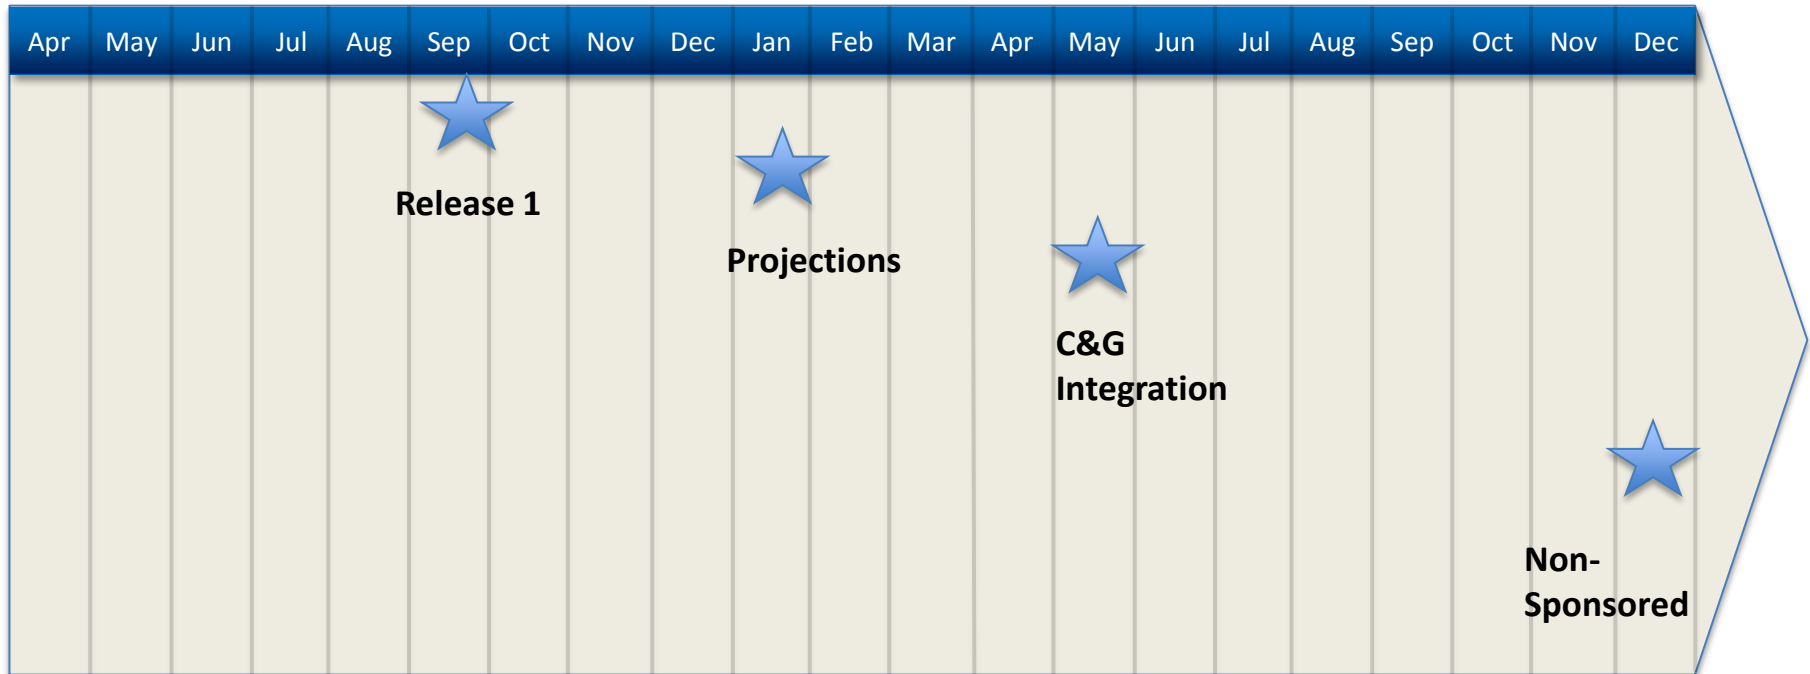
| Apr | May | Jun | Jul | Aug | Sep | Oct | Nov | Dec | Jan | Feb | Mar | Apr | May | Jun | Jul | Aug | Sep | Oct | Nov | Dec |
|---|---|---|---|---|---|---|---|---|---|---|---|---|---|---|---|---|---|---|---|---|

Release 1

Projections

C&G Integration

Non-Sponsored